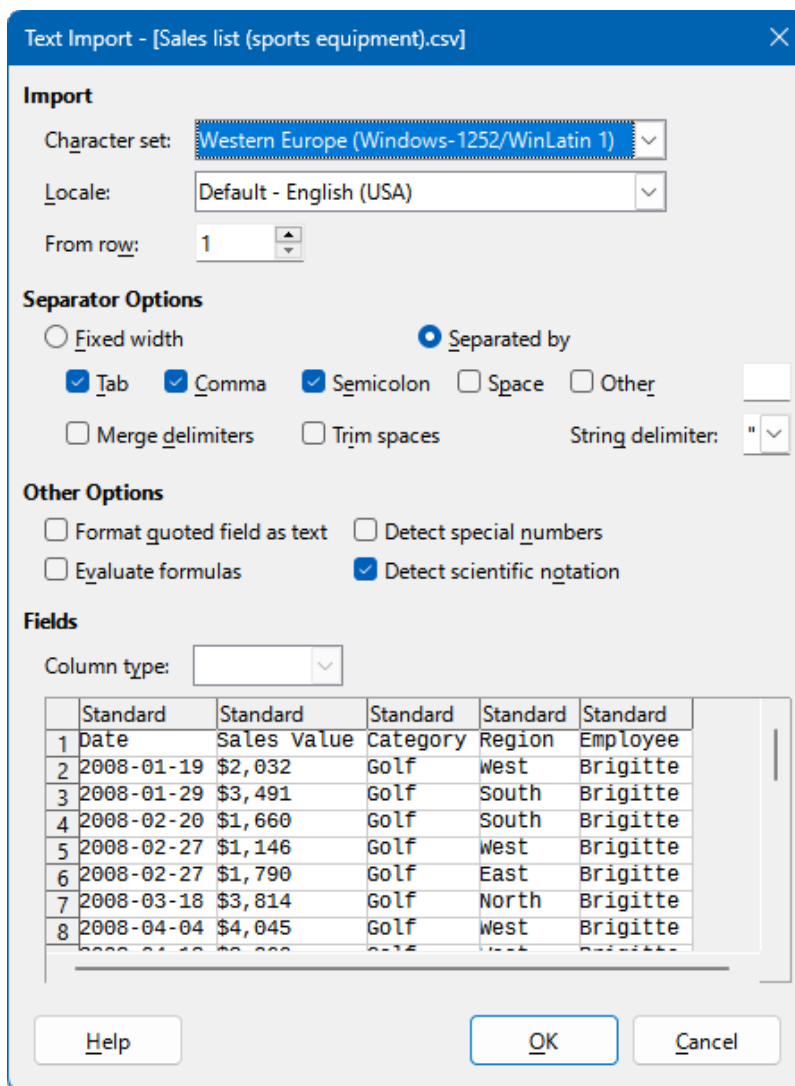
Text Import - [Sales list (sports equipment).csv]

Import

Character set: Western Europe (Windows-1252/WinLatin 1)

Locale: Default - English (USA)

From row: 1

Separator Options

Fixed width

Separated by

Tab

Comma

Semicolon

Space

Other

Merge delimiters

Trim spaces

String delimiter: "

Other Options

Format quoted field as text

Detect special numbers

Evaluate formulas

Detect scientific notation

Fields

Column type:

| | Standard | Standard | Standard | Standard | Standard |
|---|---|---|---|---|---|
| 1 | Date | Sales Value | Category | Region | Employee |
| 2 | 2008-01-19 | $2,032 | Golf | West | Brigitte |
| 3 | 2008-01-29 | $3,491 | Golf | South | Brigitte |
| 4 | 2008-02-20 | $1,660 | Golf | South | Brigitte |
| 5 | 2008-02-27 | $1,146 | Golf | West | Brigitte |
| 6 | 2008-02-27 | $1,790 | Golf | East | Brigitte |
| 7 | 2008-03-18 | $3,814 | Golf | North | Brigitte |
| 8 | 2008-04-04 | $4,045 | Golf | West | Brigitte |

Help

OK

Cancel